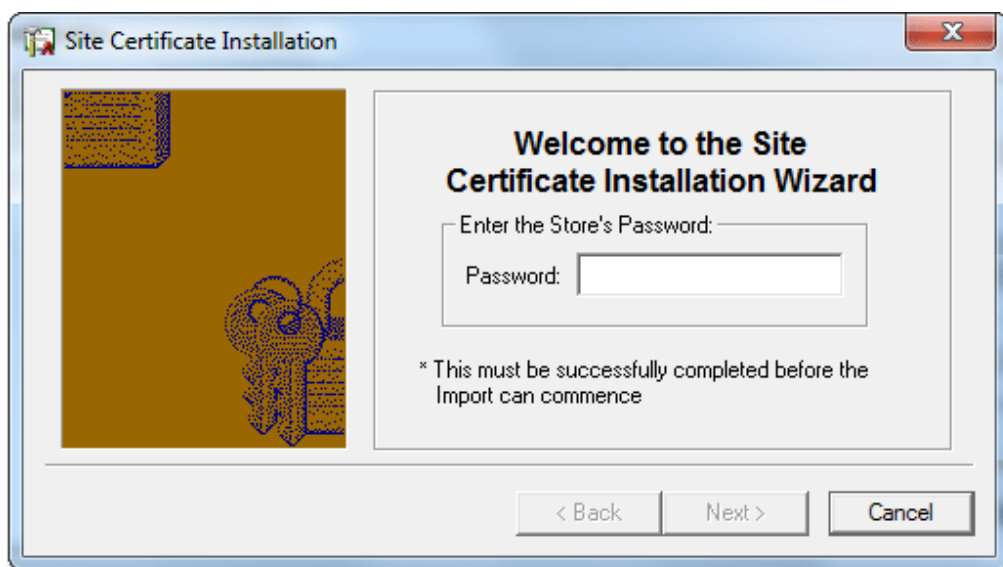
Site Certificate Installation

Welcome to the Site Certificate Installation Wizard

Enter the Store's Password:

Password:

* This must be successfully completed before the Import can commence

< Back

Next >

Cancel